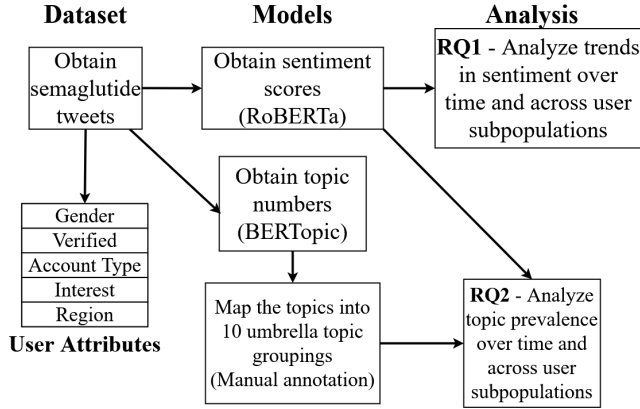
Dataset

Models

Analysis

Obtain semaglutide tweets

Obtain sentiment scores (RoBERTa)

RQ1 - Analyze trends in sentiment over time and across user subpopulations

Obtain topic numbers (BERTopic)

Gender
Verified
Account Type
Interest
Region

User Attributes

Map the topics into 10 umbrella topic groupings (Manual annotation)

RQ2 - Analyze topic prevalence over time and across user subpopulations